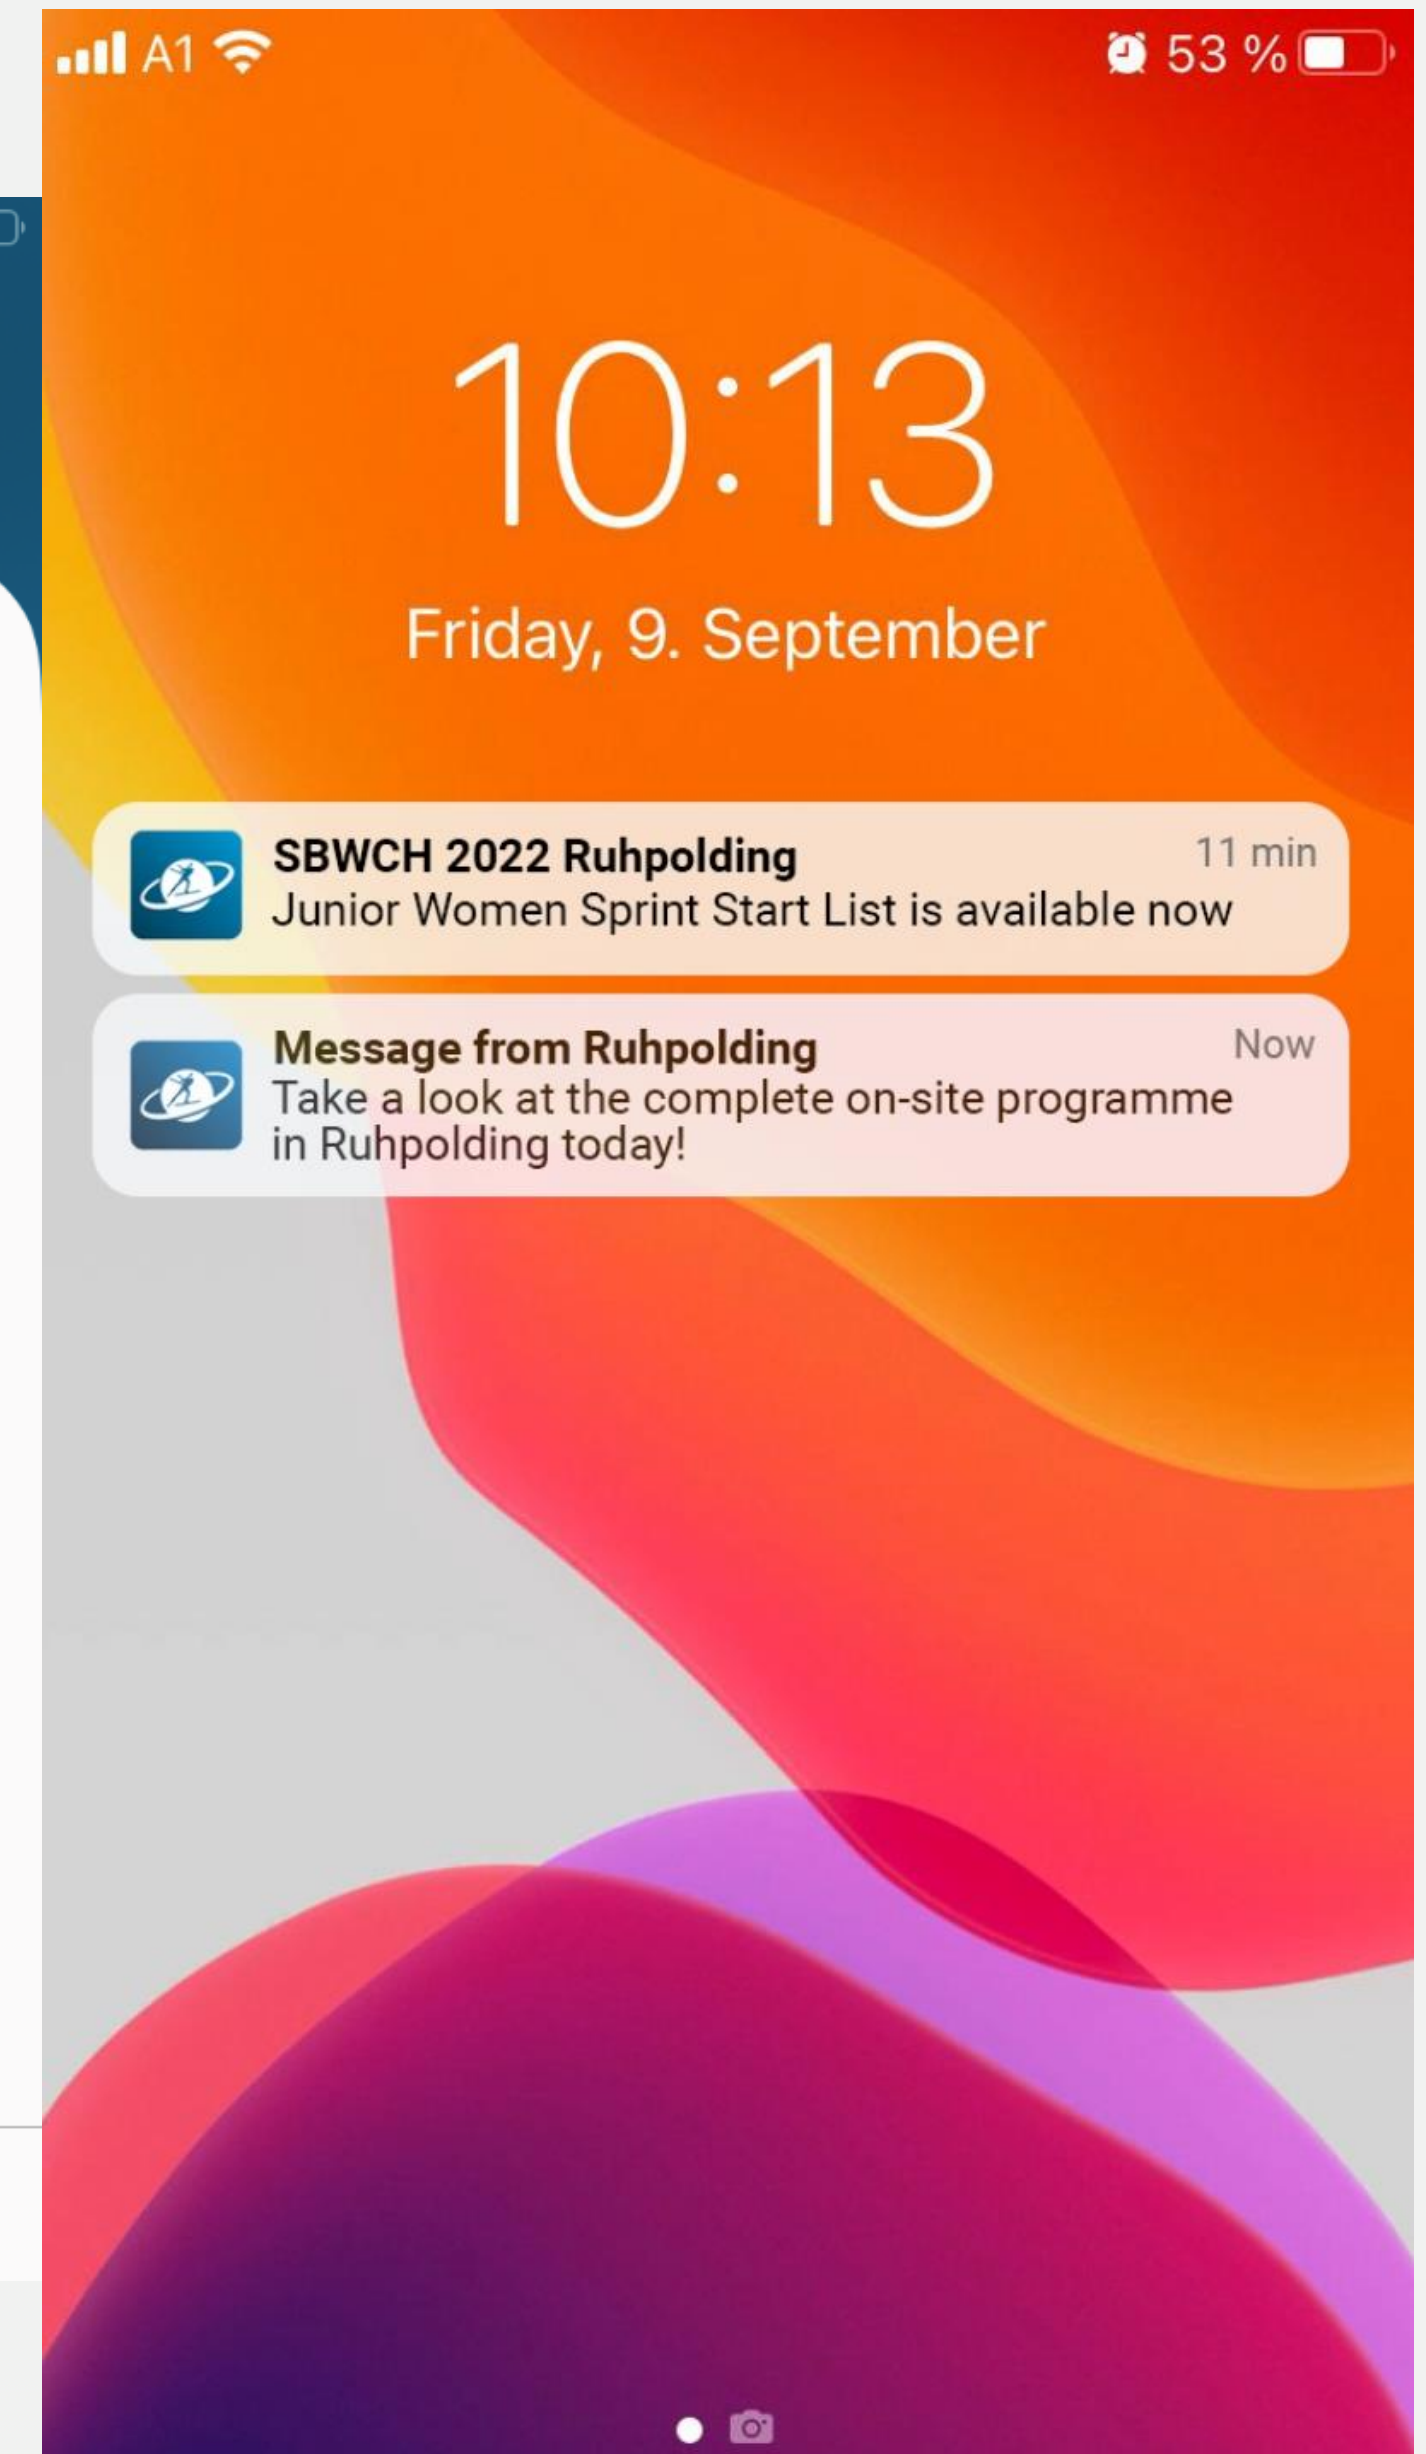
A1

53 %

10:13

Friday, 9. September

SBWCH 2022 Ruhpolding
11 min
Junior Women Sprint Start List is available now

Message from Ruhpolding
Now
Take a look at the complete on-site programme in Ruhpolding today!